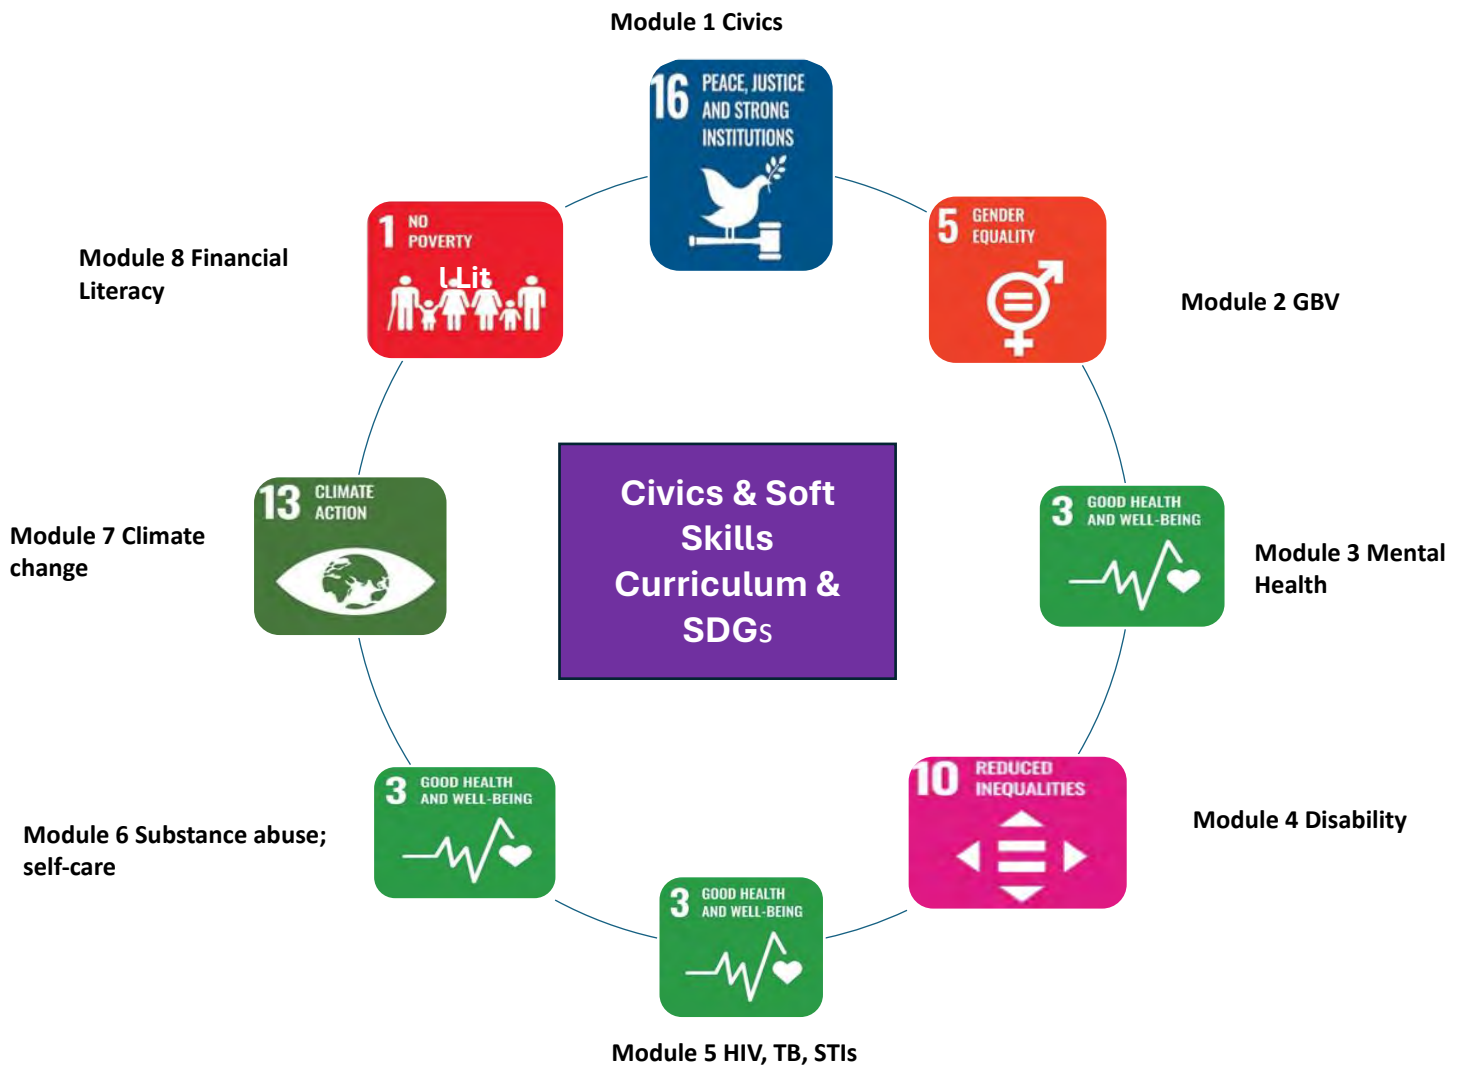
Module 1 Civics

16 PEACE, JUSTICE AND STRONG INSTITUTIONS

5 GENDER EQUALITY

Module 2 GBV

1 NO POVERTY

l Lit

Module 8 Financial Literacy

Civics & Soft Skills Curriculum & SDGs

13 CLIMATE ACTION

Module 7 Climate change

3 GOOD HEALTH AND WELL-BEING

Module 3 Mental Health

10 REDUCED INEQUALITIES

Module 4 Disability

3 GOOD HEALTH AND WELL-BEING

Module 6 Substance abuse; self-care

3 GOOD HEALTH AND WELL-BEING

Module 5 HIV, TB, STIs